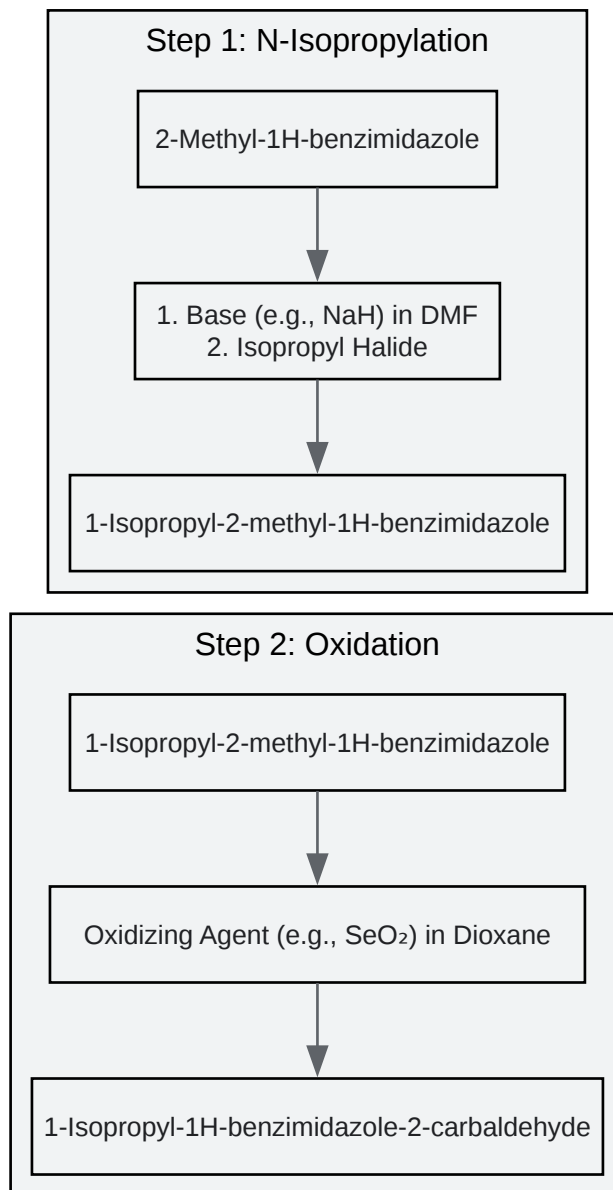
Step 1: N-Isopropylation

2-Methyl-1H-benzimidazole

1. Base (e.g., NaH) in DMF
2. Isopropyl Halide

1-Isopropyl-2-methyl-1H-benzimidazole

Step 2: Oxidation

1-Isopropyl-2-methyl-1H-benzimidazole

Oxidizing Agent (e.g., $SeO_2$) in Dioxane

1-Isopropyl-1H-benzimidazole-2-carbaldehyde